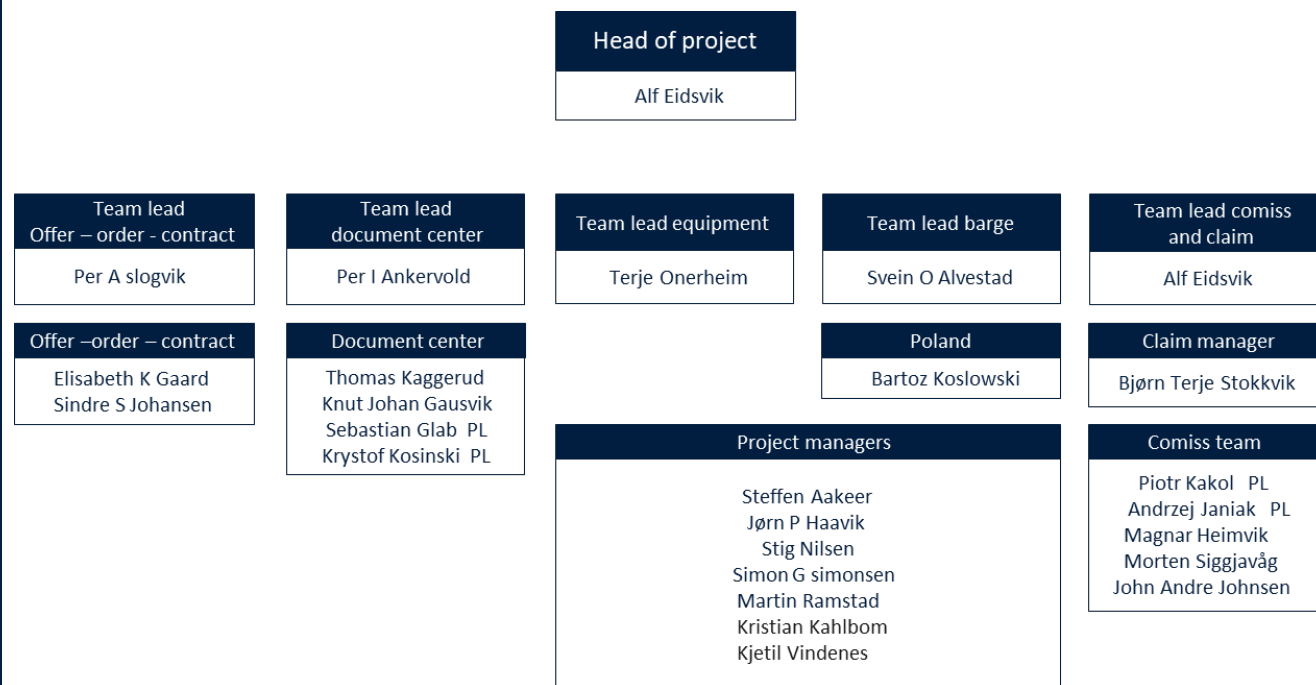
Head of project
Alf Eidsvik

Team lead
Offer – order - contract
Per A slogvik

Offer –order – contract
Elisabeth K Gaard
Sindre S Johansen

Team lead
document center
Per I Ankervold

Document center
Thomas Kaggerud
Knut Johan Gausvik
Sebastian Glab PL
Krystof Kosinski PL

Team lead equipment
Terje Onerheim

Team lead barge
Svein O Alvestad

Poland
Bartoz Koslowski

Project managers
Steffen Aakeer
Jørn P Haavik
Stig Nilsen
Simon G simonsen
Martin Ramstad
Kristian Kahlbom
Kjetil Vindenes

Team lead comiss
and claim
Alf Eidsvik

Claim manager
Bjørn Terje Stokkvik

Comiss team
Piotr Kakol PL
Andrzej Janiak PL
Magnar Heimvik
Morten Siggjavåg
John Andre Johnsen